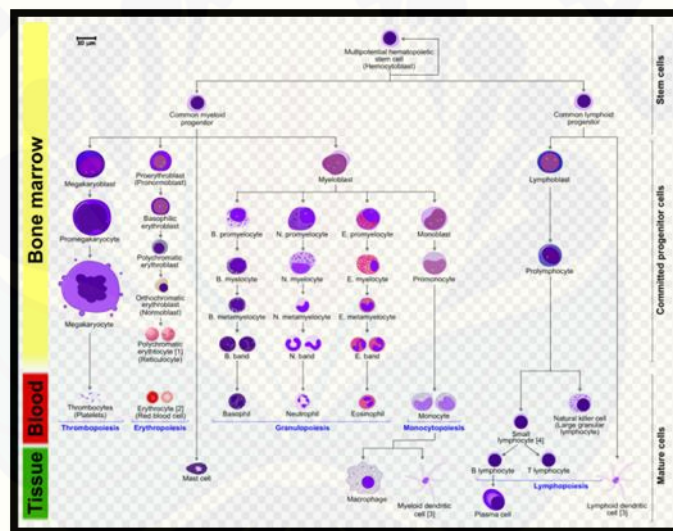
Bone marrow

Blood

Tissue

10 μm

Multipotential hematopoietic stem cell (Hemocytoblast)

Stem cells

Common myeloid progenitor

Common lymphoid progenitor

Megakaryoblast

Proerythroblast (Pronormoblast)

Myeloblast

Lymphoblast

Committed progenitor cells

Promegakaryocyte

Basophilic erythroblast

Polychromatic erythroblast

Orthochromatic erythroblast (Normoblast)

Polychromatic erythrocyte [1] (Reticulocyte)

Megakaryocyte

B. promyelocyte

N. promyelocyte

E. promyelocyte

Monoblast

B. myelocyte

N. myelocyte

E. myelocyte

Promonocyte

B. metamyelocyte

N. metamyelocyte

E. metamyelocyte

B. band

N. band

E. band

Prolymphocyte

Thrombocytes (Platelets)

Thrombopoiesis

Erythrocyte [2] (Red blood cell)

Erythropoiesis

Basophil

Neutrophil

Eosinophil

Granulopoiesis

Monocyte

Monocytopoiesis

Small lymphocyte [4]

Natural killer cell (Large granular lymphocyte)

Mature cells

Mast cell

Macrophage

Myeloid dendritic cell [3]

B lymphocyte

T lymphocyte

Lymphopoiesis

Plasma cell

Lymphoid dendritic cell [3]